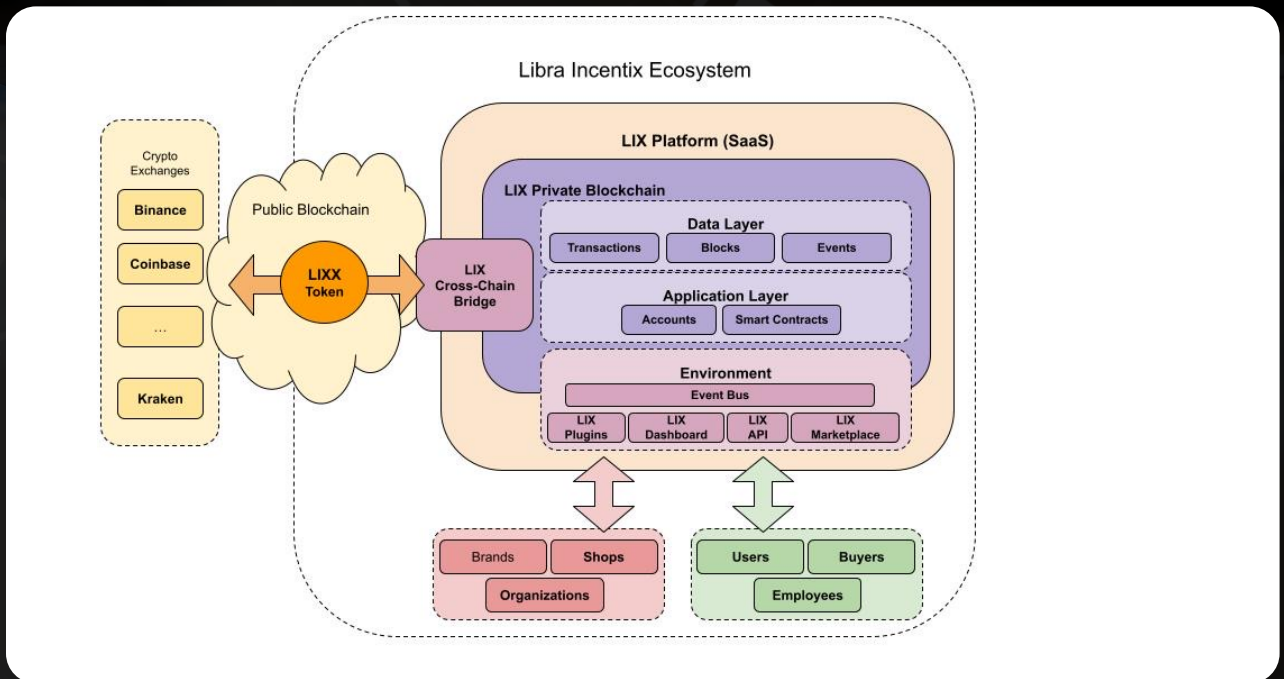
Libra Incentix Ecosystem

Crypto Exchanges

Binance

Coinbase

...

Kraken

Public Blockchain

LIXX Token

LIX Cross-Chain Bridge

LIX Platform (SaaS)

LIX Private Blockchain

Data Layer

Transactions

Blocks

Events

Application Layer

Accounts

Smart Contracts

Environment

Event Bus

LIX Plugins

LIX Dashboard

LIX API

LIX Marketplace

Brands

Shops

Organizations

Users

Buyers

Employees